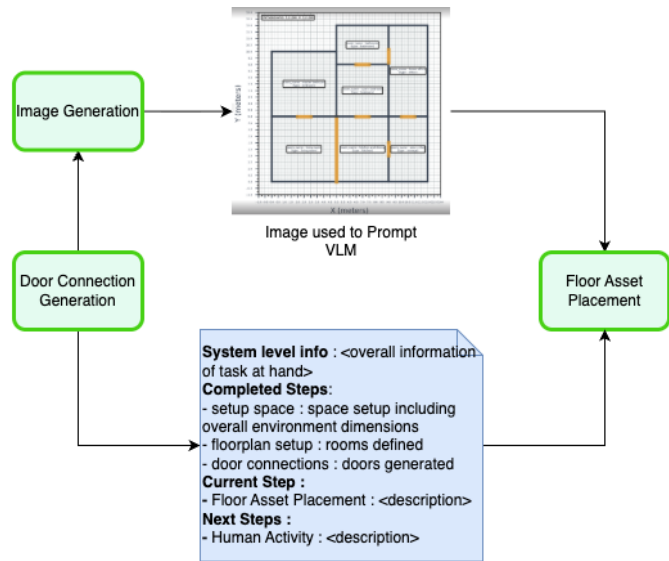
Image Generation

X (meters)

Y (meters)

Image used to Prompt VLM

Door Connection Generation

Floor Asset Placement

**System level info** : <overall information of task at hand>
**Completed Steps**:
- setup space : space setup including overall environment dimensions
- floorplan setup : rooms defined
- door connections : doors generated
**Current Step :**
- Floor Asset Placement : <description>
**Next Steps :**
- Human Activity : <description>